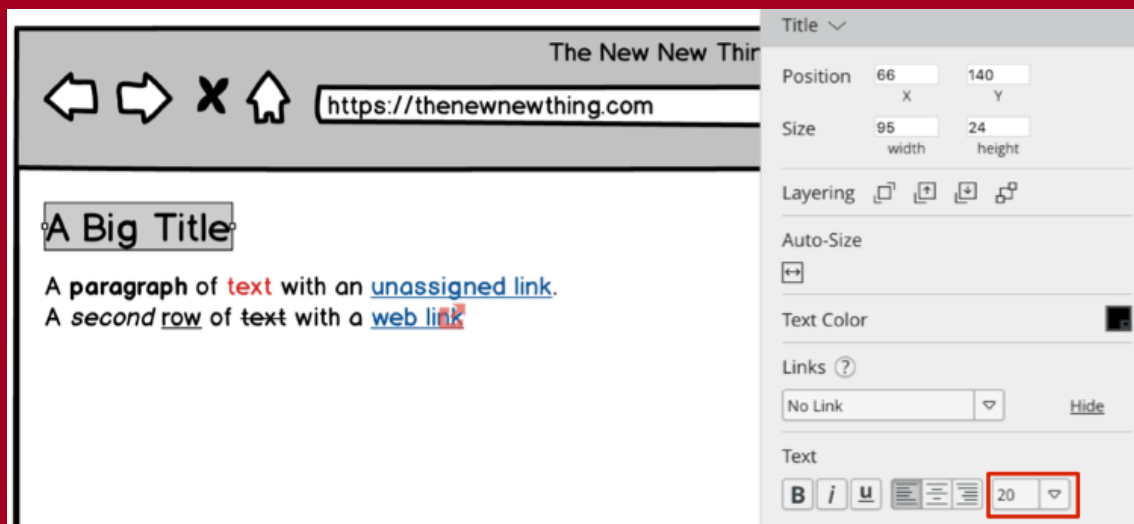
The New New Thin

https://thenewnewthing.com

A Big Title

A **paragraph** of text with an unassigned link.
A *second* row of ~~text~~ with a web link

Title

Position 66 140
X Y

Size 95 24
width height

Layering

Auto-Size

Text Color

Links ?

No Link

Hide

Text

B i u

20